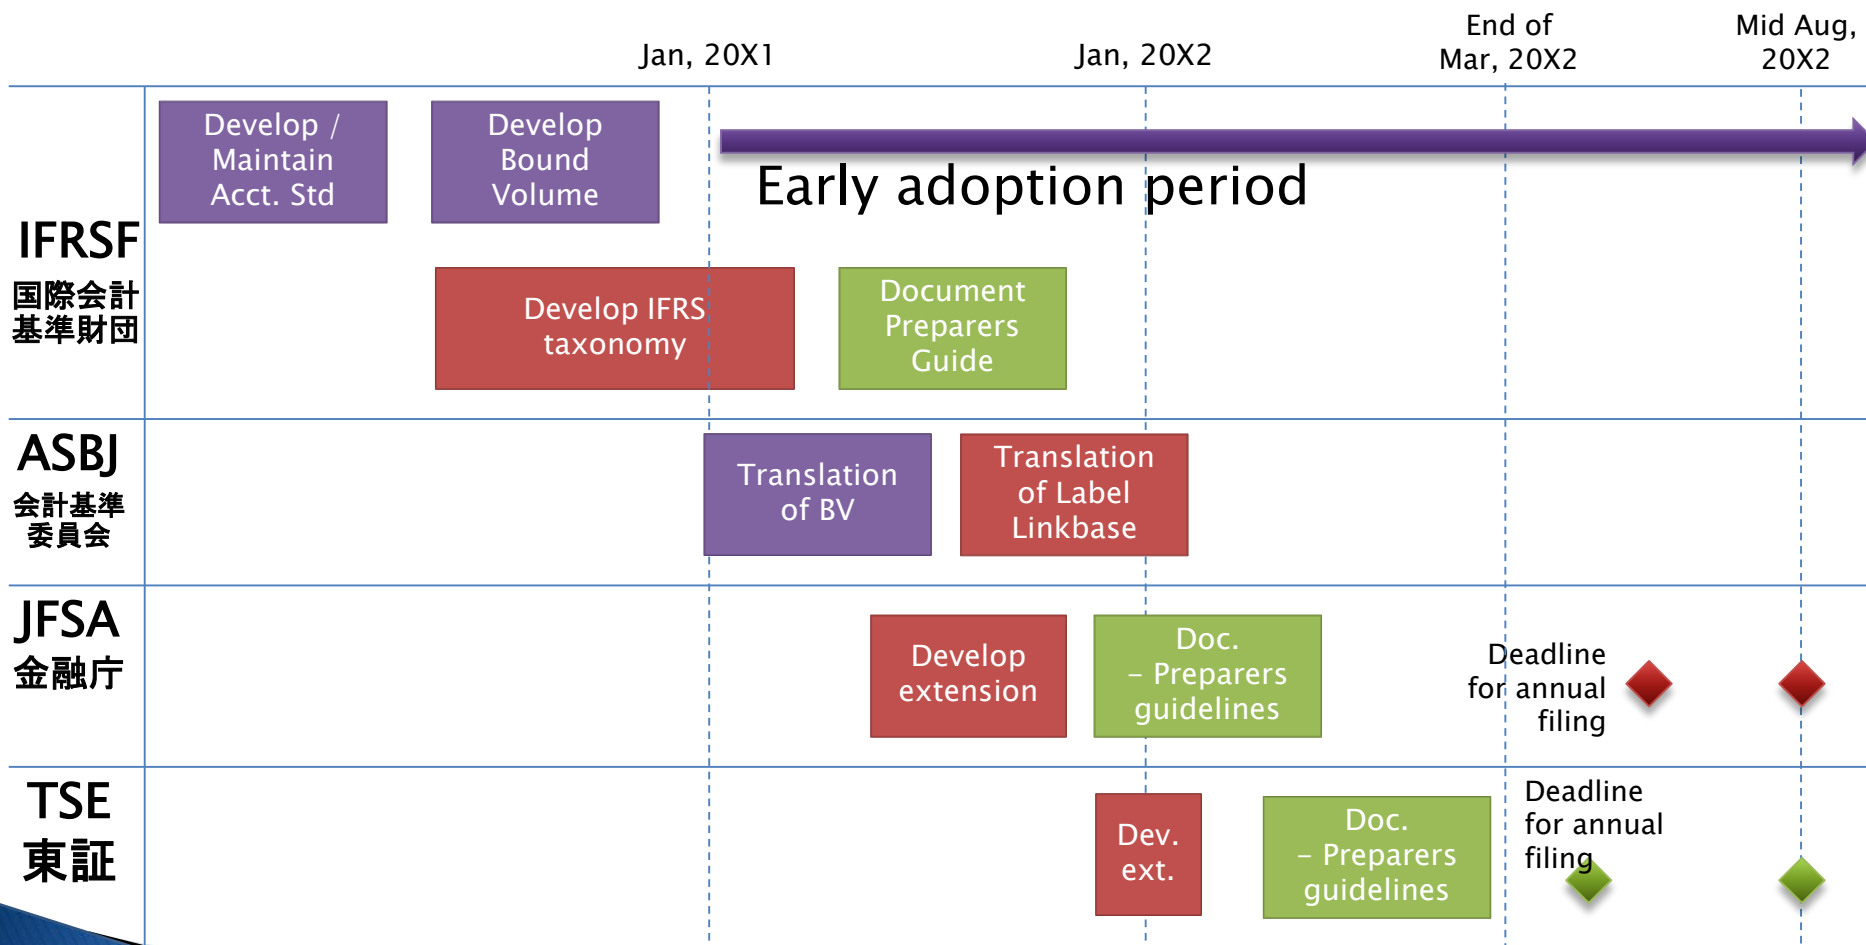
Jan, 20X1

Jan, 20X2

End of Mar, 20X2

Mid Aug, 20X2

IFRSF
国際会計基準財団

Develop / Maintain Acct. Std

Develop Bound Volume

Early adoption period

Develop IFRS taxonomy

Document Preparers Guide

ASBJ
会計基準委員会

Translation of BV

Translation of Label Linkbase

JFSA
金融庁

Develop extension

Doc. – Preparers guidelines

Deadline for annual filing

TSE
東証

Dev. ext.

Doc. – Preparers guidelines

Deadline for annual filing